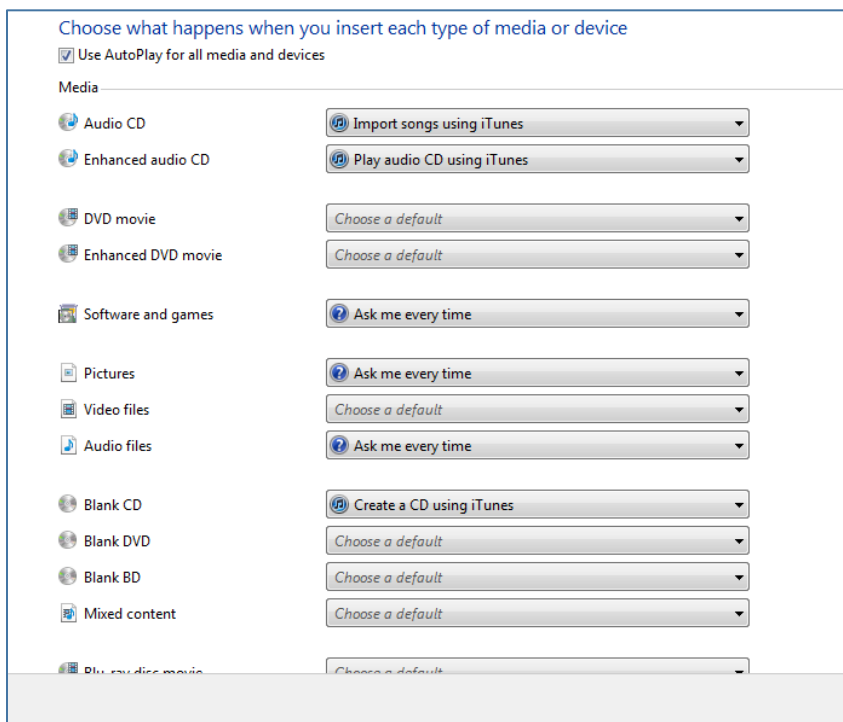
Choose what happens when you insert each type of media or device

Use AutoPlay for all media and devices

Media

Audio CD | Import songs using iTunes

Enhanced audio CD | Play audio CD using iTunes

DVD movie | Choose a default

Enhanced DVD movie | Choose a default

Software and games | Ask me every time

Pictures | Ask me every time

Video files | Choose a default

Audio files | Ask me every time

Blank CD | Create a CD using iTunes

Blank DVD | Choose a default

Blank BD | Choose a default

Mixed content | Choose a default

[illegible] | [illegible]